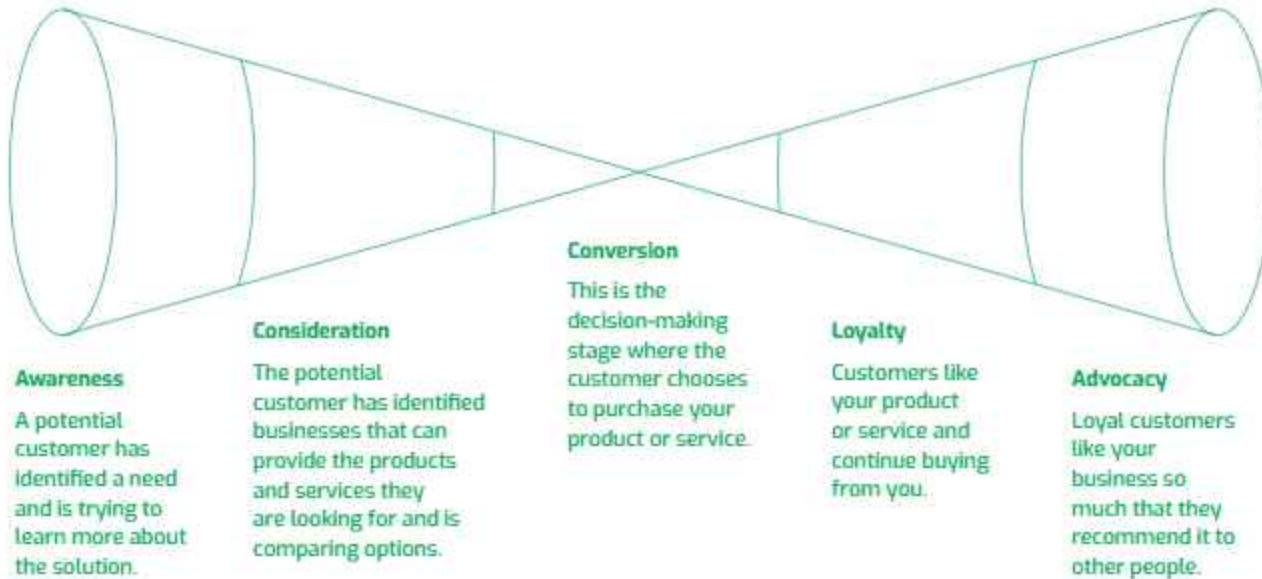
Awareness

A potential customer has identified a need and is trying to learn more about the solution.

Consideration

The potential customer has identified businesses that can provide the products and services they are looking for and is comparing options.

Conversion

This is the decision-making stage where the customer chooses to purchase your product or service.

Loyalty

Customers like your product or service and continue buying from you.

Advocacy

Loyal customers like your business so much that they recommend it to other people.